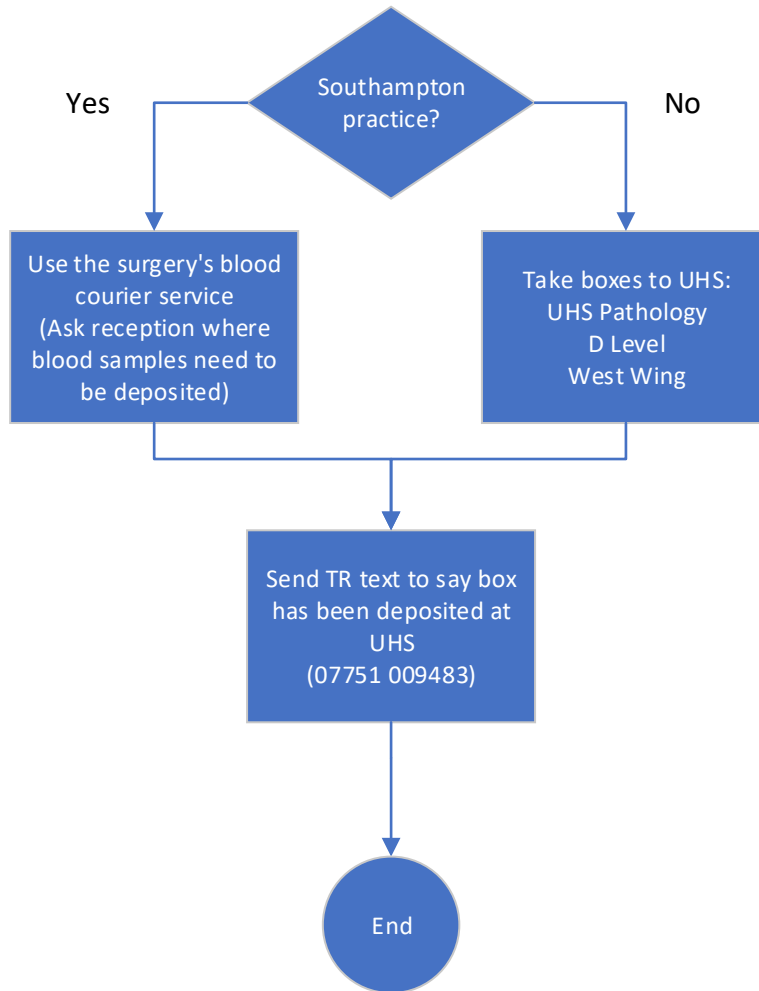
Southampton practice?

Yes

No

Use the surgery's blood courier service
(Ask reception where blood samples need to be deposited)

Take boxes to UHS:
UHS Pathology
D Level
West Wing

Send TR text to say box has been deposited at UHS
(07751 009483)

End